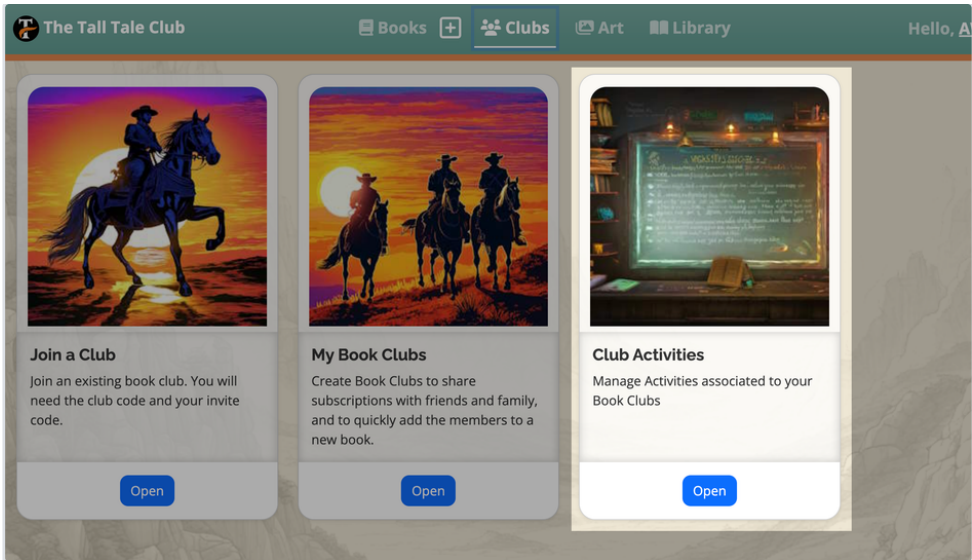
The Tall Tale Club Books Clubs Art Library Hello, A

Join a Club
Join an existing book club. You will need the club code and your invite code.
Open

My Book Clubs
Create Book Clubs to share subscriptions with friends and family, and to quickly add the members to a new book.
Open

Club Activities
Manage Activities associated to your Book Clubs
Open